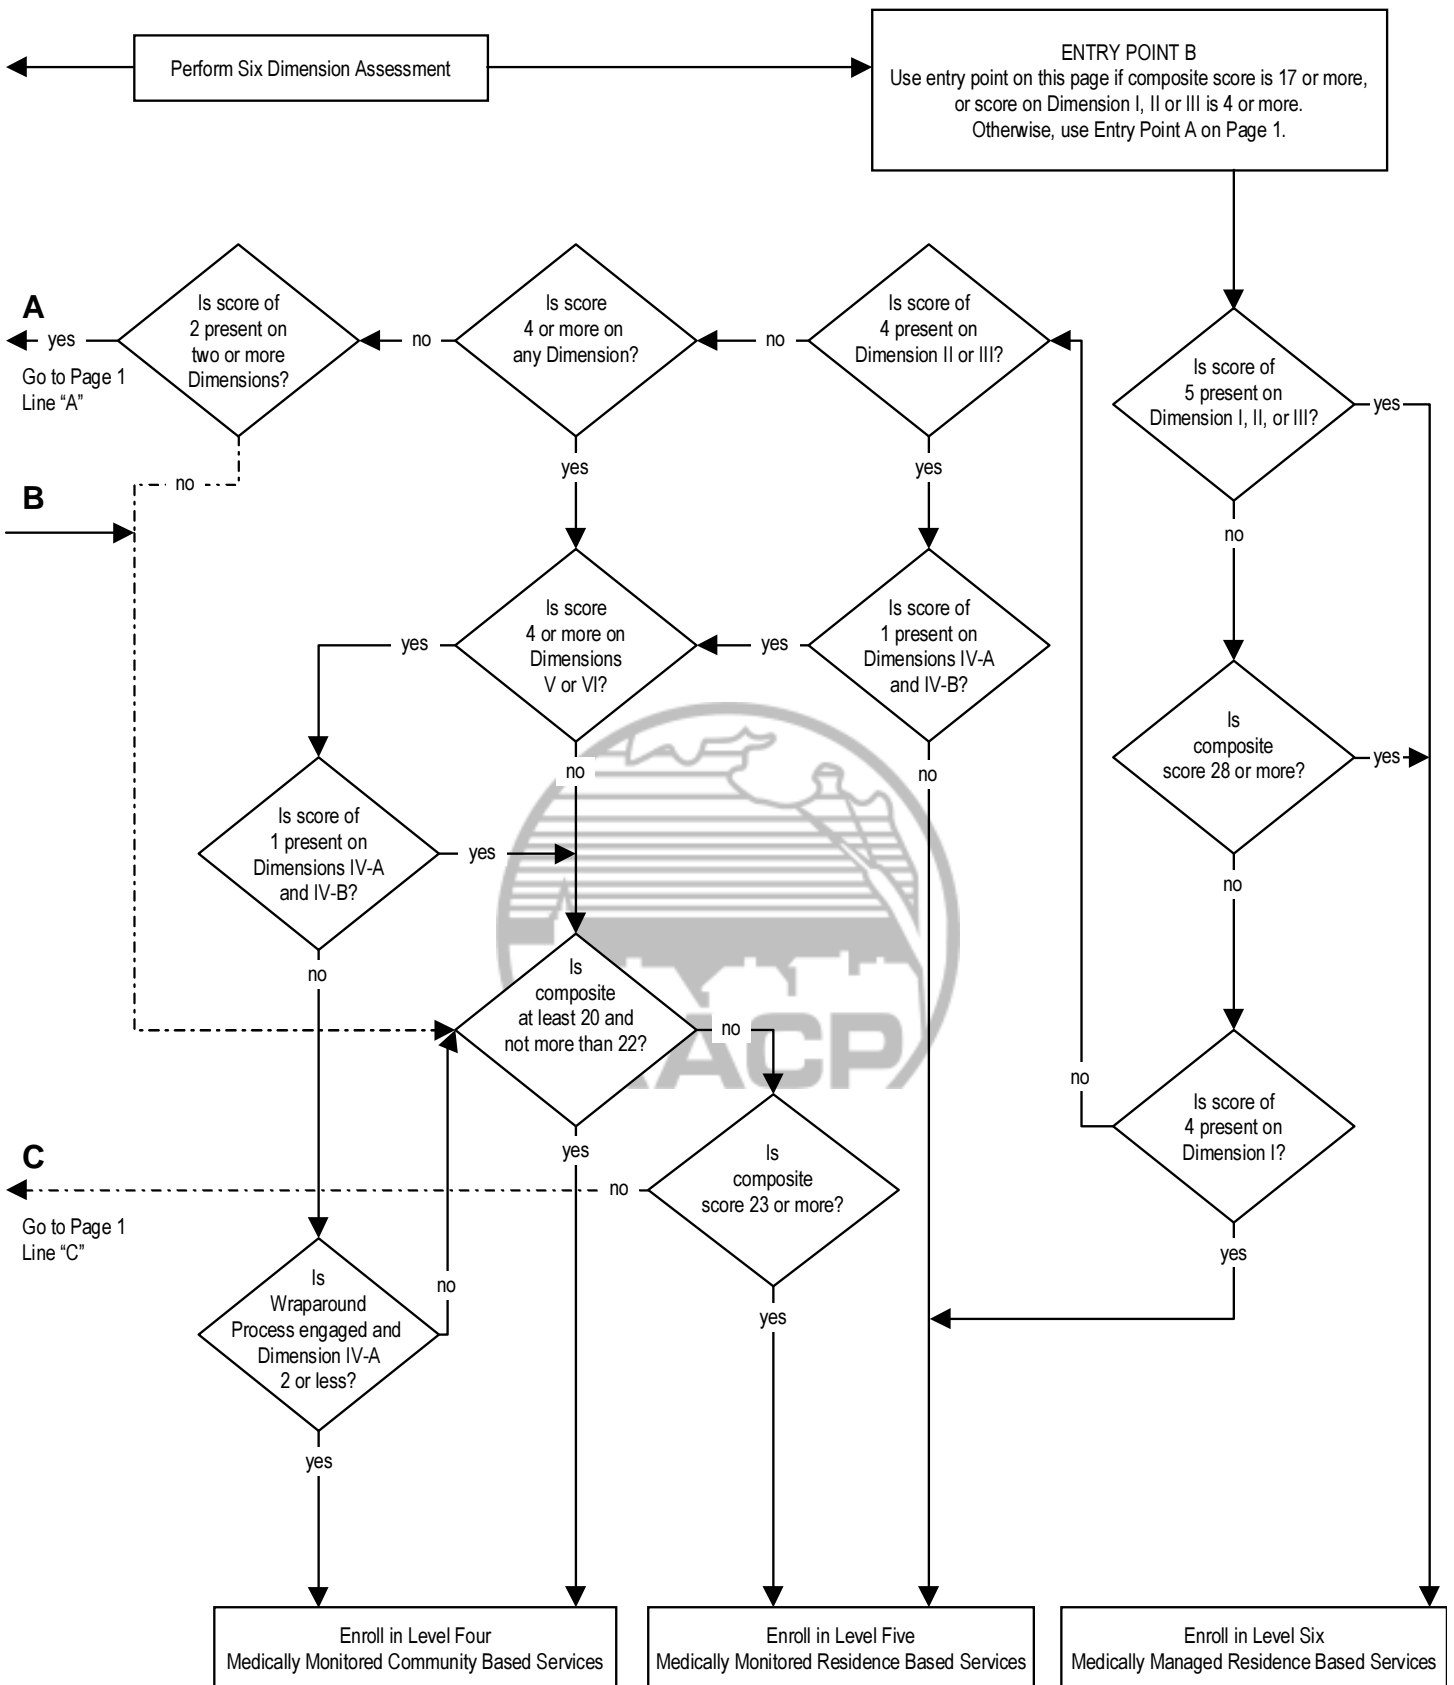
Perform Six Dimension Assessment

ENTRY POINT B
Use entry point on this page if composite score is 17 or more, or score on Dimension I, II or III is 4 or more. Otherwise, use Entry Point A on Page 1.

A
yes
Go to Page 1 Line “A”

Is score of 2 present on two or more Dimensions?

no

Is score 4 or more on any Dimension?

no

Is score of 4 present on Dimension II or III?

Is score of 5 present on Dimension I, II, or III?

yes

no

yes

yes

B

no

Is score 4 or more on Dimensions V or VI?

yes

yes

Is score of 1 present on Dimensions IV-A and IV-B?

Is composite score 28 or more?

yes

no

no

no

Is score of 1 present on Dimensions IV-A and IV-B?

yes

no

Is composite at least 20 and not more than 22?

no

no

Is score of 4 present on Dimension I?

C

yes

no

Is composite score 23 or more?

Go to Page 1 Line “C”

yes

Is Wraparound Process engaged and Dimension IV-A 2 or less?

no

yes

yes

ACP

Enroll in Level Four
Medically Monitored Community Based Services

Enroll in Level Five
Medically Monitored Residence Based Services

Enroll in Level Six
Medically Managed Residence Based Services